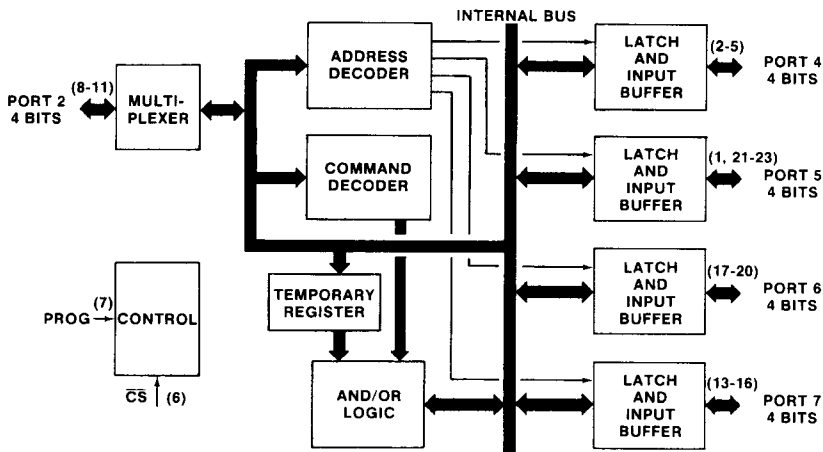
INTERNAL BUS

PORT 2
4 BITS

(8-11)

MULTI-
PLEXER

ADDRESS
DECODER

COMMAND
DECODER

LATCH
AND
INPUT
BUFFER

(2-5)

PORT 4
4 BITS

LATCH
AND
INPUT
BUFFER

(1, 21-23)

PORT 5
4 BITS

TEMPORARY
REGISTER

LATCH
AND
INPUT
BUFFER

(17-20)

PORT 6
4 BITS

(7)
PROG

CONTROL

$\overline{CS}$ (6)

AND/OR
LOGIC

LATCH
AND
INPUT
BUFFER

(13-16)

PORT 7
4 BITS